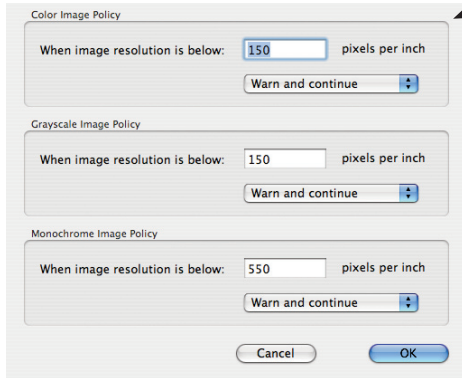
Color Image Policy

When image resolution is below: 150 pixels per inch

Warn and continue

Grayscale Image Policy

When image resolution is below: 150 pixels per inch

Warn and continue

Monochrome Image Policy

When image resolution is below: 550 pixels per inch

Warn and continue

Cancel

OK